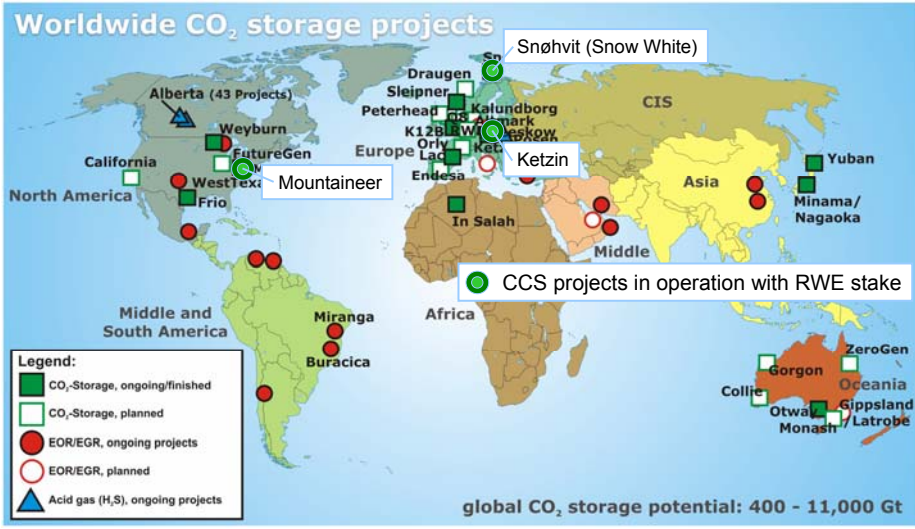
Worldwide $CO_2$ storage projects

Snøhvit (Snow White)

Alberta (43 Projects)

Draugen

Sleipner

Peterhead

Kalundborg

K12B

Weyburn

FutureGen

Ketzin

California

Orly

Lacq

Endesa

Europe

CIS

WestTexas

Mountaineer

North America

Frio

In Salah

Asia

Yuban

Minama/ Nagaoka

Middle

CCS projects in operation with RWE stake

Middle and South America

Africa

Miranga

Buracica

Legend:

$CO_2$-Storage, ongoing/finished

$CO_2$-Storage, planned

EOR/EGR, ongoing projects

EOR/EGR, planned

Acid gas ($H_2S$), ongoing projects

ZeroGen

Gorgon

Oceania

Collie

Otway

Monash

Gippsland /Latrobe

global $CO_2$ storage potential: 400 - 11,000 Gt